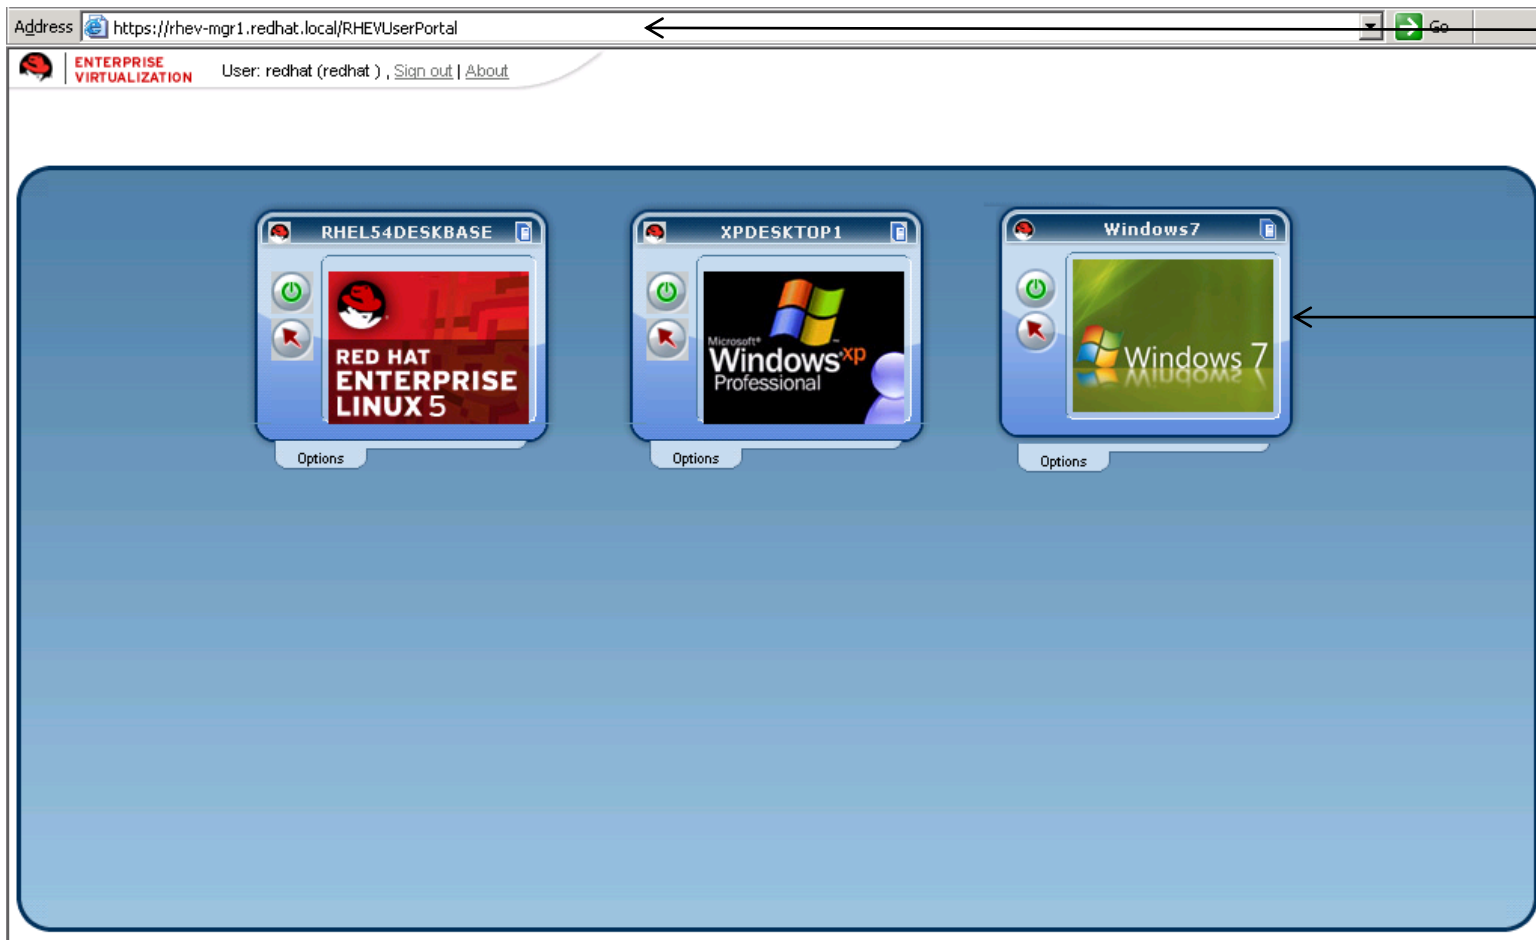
Address https://rhev-mgr1.redhat.local/RHEVUserPortal Go

ENTERPRISE VIRTUALIZATION User: redhat (redhat ) , Sign out | About

RHEL54DESKBASE

RED HAT ENTERPRISE LINUX 5

Options

XPDESKTOP1

Microsoft Windows xp Professional

Options

Windows7

Windows 7

Options